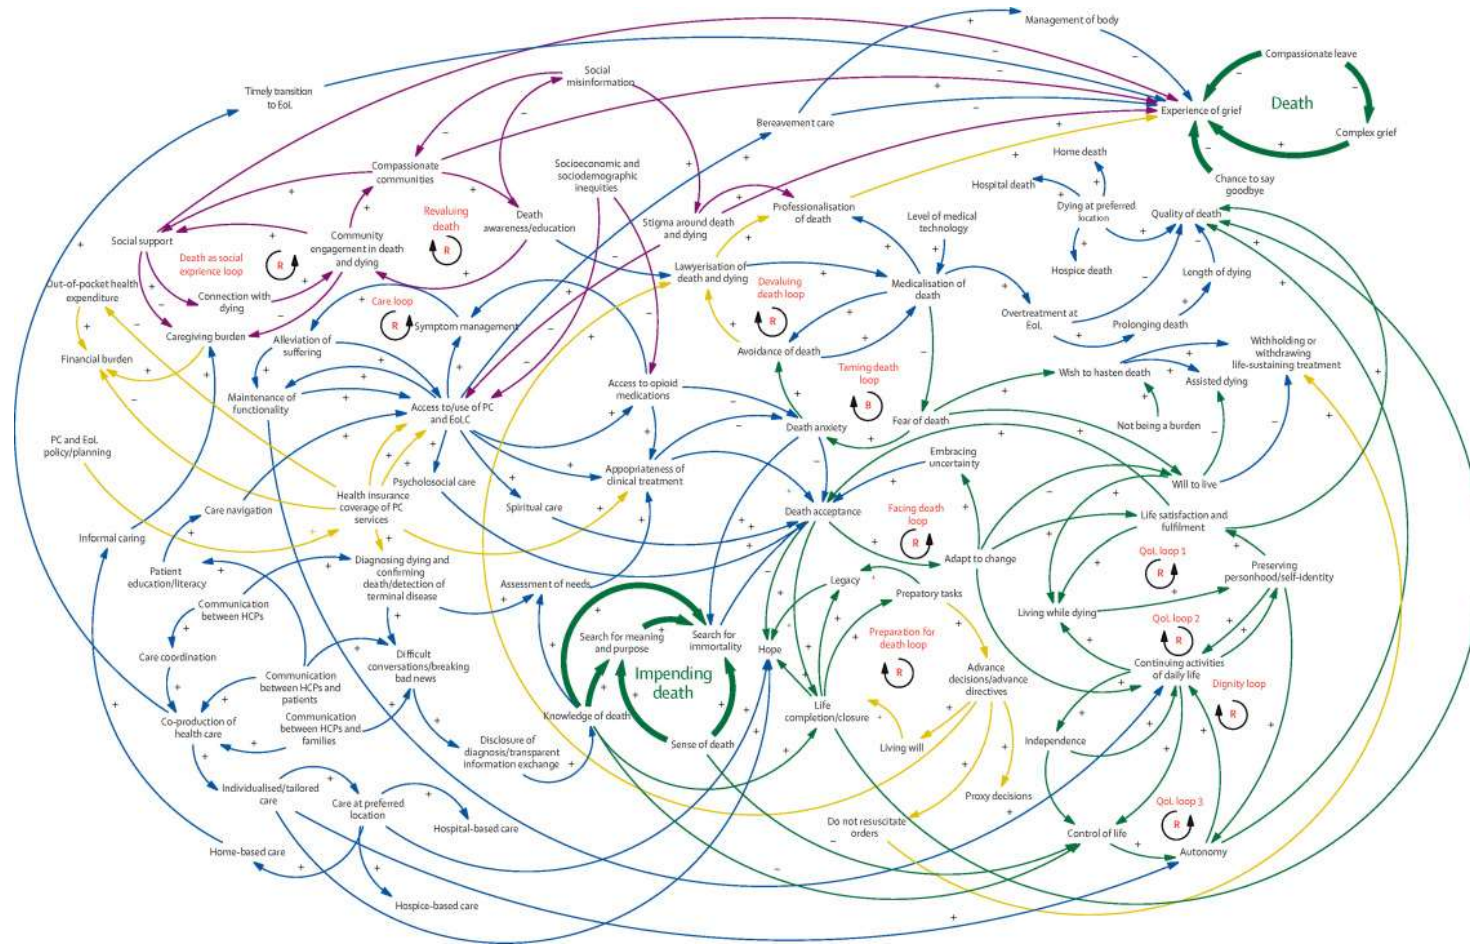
Management of body
Compassionate leave
Death
Complex grief
Experience of grief
Chance to say goodbye
Timely transition to EoL
Social misinformation
Bereavement care
Home death
Hospital death
Dying at preferred location
Quality of death
Compassionate communities
Socioeconomic and sociodemographic inequities
Professionalisation of death
Level of medical technology
Revaluing death
R
Death awareness/education
Stigma around death and dying
Social support
Community engagement in death and dying
Death as social experience loop
R
Hospice death
Length of dying
Lawyerisation of death and dying
Devaluing death loop
Medicalisation of death
Out-of-pocket health expenditure
Connection with dying
Care loop
R
Symptom management
R
Overtreatment at EoL
Prolonging death
Caregiving burden
Alleviation of suffering
Withholding or withdrawing life-sustaining treatment
Financial burden
Avoidance of death
Taming death loop
B
Wish to hasten death
Assisted dying
Maintenance of functionality
Access to/use of PC and EoLC
Access to opioid medications
Fear of death
PC and EoL policy/planning
Death anxiety
Not being a burden
Embracing uncertainty
Health insurance coverage of PC services
Psychosocial care
Appropriateness of clinical treatment
Will to live
Care navigation
Spiritual care
Death acceptance
Facing death loop
R
Life satisfaction and fulfilment
Informal caring
Adapt to change
QoL loop 1
R
Preserving personhood/self-identity
Patient education/literacy
Diagnosing dying and confirming death/detection of terminal disease
Assessment of needs
Legacy
Prepatory tasks
Living while dying
Communication between HCPs
Search for meaning and purpose
Search for immortality
Hope
Preparation for death loop
R
QoL loop 2
R
Care coordination
Difficult conversations/breaking bad news
Continuing activities of daily life
Communication between HCPs and patients
Impending death
Advance decisions/advance directives
Dignity loop
R
Co-production of health care
Communication between HCPs and families
Knowledge of death
Life completion/closure
Disclosure of diagnosis/transparent information exchange
Sense of death
Living will
Independence
Individualised/tailored care
Care at preferred location
Proxy decisions
QoL loop 3
R
Do not resuscitate orders
Control of life
Hospital-based care
Autonomy
Home-based care
Hospice-based care